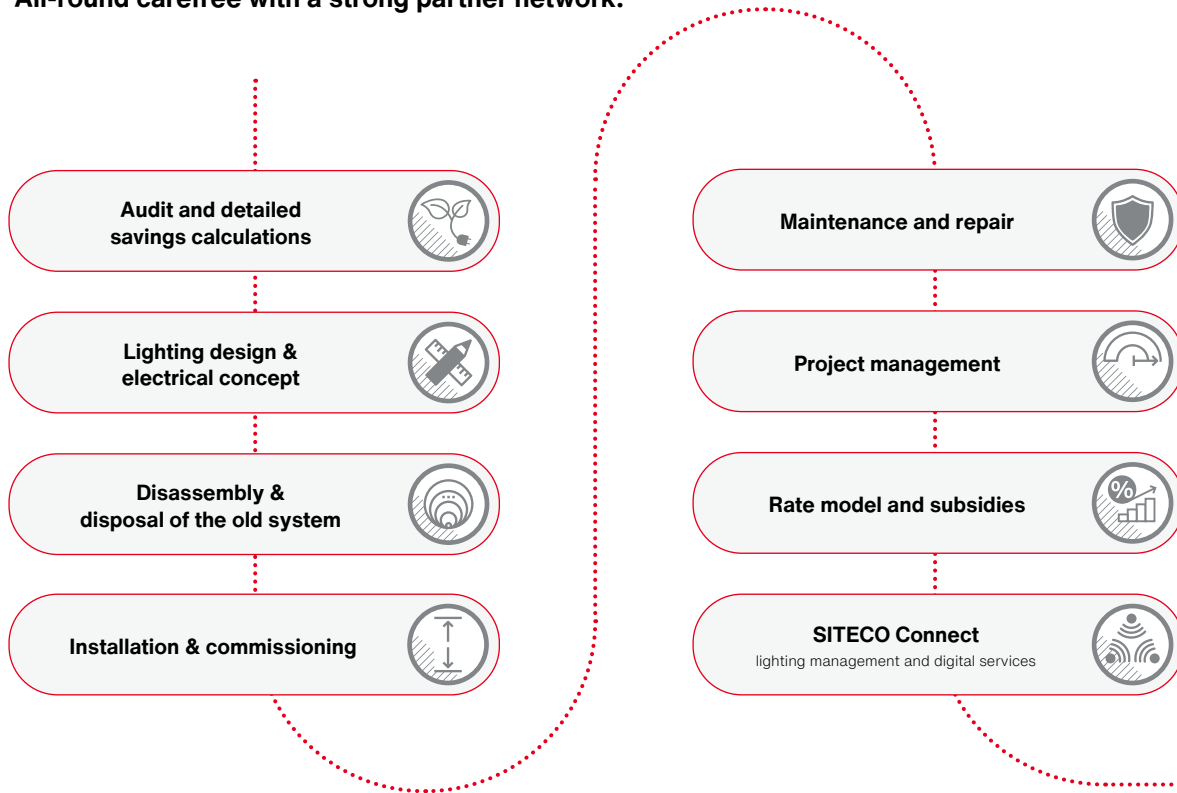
All-round carefree with a strong partner network.

Audit and detailed savings calculations

Lighting design & electrical concept

Disassembly & disposal of the old system

Installation & commissioning

Maintenance and repair

Project management

Rate model and subsidies

SITECO Connect
lighting management and digital services